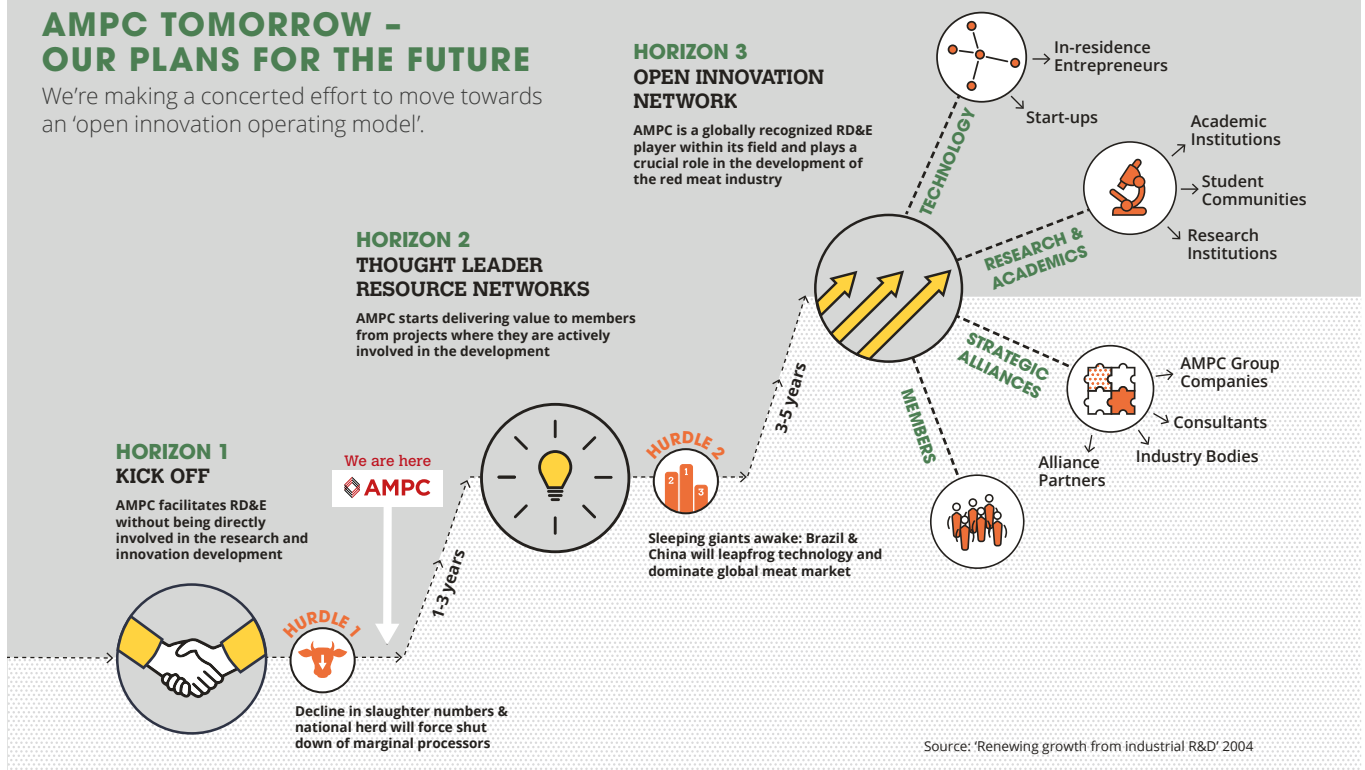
AMPC TOMORROW – OUR PLANS FOR THE FUTURE

We're making a concerted effort to move towards an 'open innovation operating model'.

HORIZON 3
OPEN INNOVATION NETWORK

AMPC is a globally recognized RD&E player within its field and plays a crucial role in the development of the red meat industry

TECHNOLOGY

In-residence Entrepreneurs

Start-ups

RESEARCH & ACADEMICS

Academic Institutions

Student Communities

Research Institutions

HORIZON 2
THOUGHT LEADER RESOURCE NETWORKS

AMPC starts delivering value to members from projects where they are actively involved in the development

STRATEGIC ALLIANCES

AMPC Group Companies

Consultants

Industry Bodies

Alliance Partners

MEMBERS

3-5 years

HURDLE 2

Sleeping giants awake: Brazil & China will leapfrog technology and dominate global meat market

HORIZON 1
KICK OFF

AMPC facilitates RD&E without being directly involved in the research and innovation development

We are here

AMPC

1-3 years

HURDLE 1

Decline in slaughter numbers & national herd will force shut down of marginal processors

Source: 'Renewing growth from industrial R&D' 2004